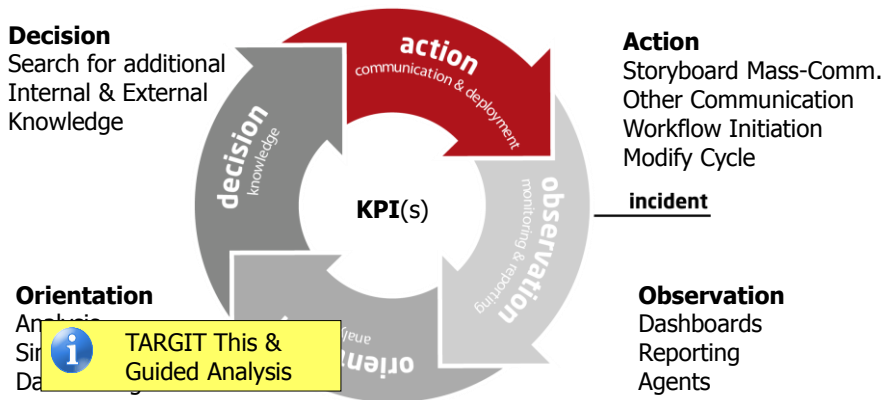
Decision
Search for additional Internal & External Knowledge

action
communication & deployment

Action
Storyboard Mass-Comm.
Other Communication
Workflow Initiation
Modify Cycle

decision
knowledge

KPI(s)

observation
monitoring & reporting

incident

Orientation
Ana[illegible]
Si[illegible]
Da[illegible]

TARGIT This & Guided Analysis

orien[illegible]
ana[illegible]

Observation
Dashboards
Reporting
Agents